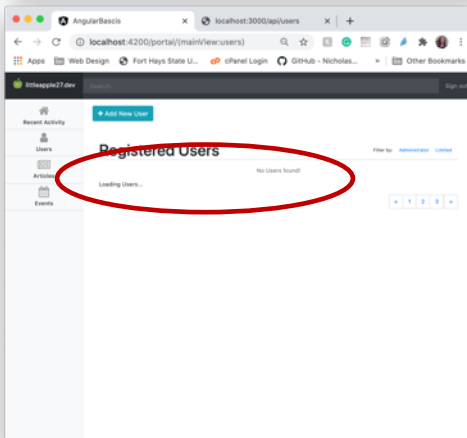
AngularBascis
localhost:3000/api/users
localhost:4200/portal/(mainView:users)
Apps
Web Design
Fort Hays State U...
cPanel Login
GitHub - Nicholas...
Other Bookmarks
littleapple27.dev
Search
Sign out
Recent Activity
Users
Articles
Events
+ Add New User
Registered Users
Filter by: Administrator Limited
No Users found!
Loading Users...
« 1 2 3 »